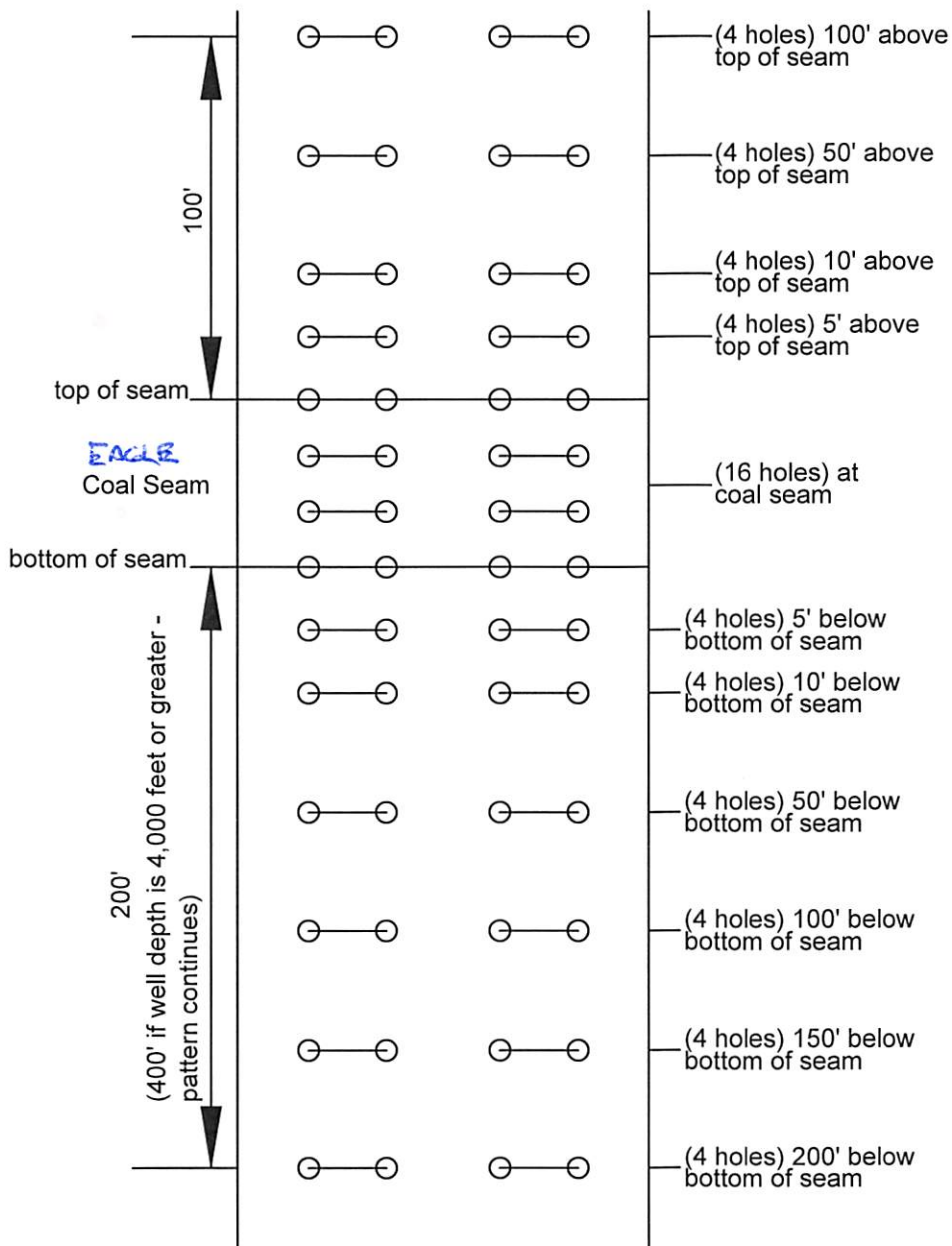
(4 holes) 100' above top of seam

100'

(4 holes) 50' above top of seam

(4 holes) 10' above top of seam

(4 holes) 5' above top of seam

top of seam

EAGLE
Coal Seam

(16 holes) at coal seam

bottom of seam

(4 holes) 5' below bottom of seam

(4 holes) 10' below bottom of seam

200'
(400' if well depth is 4,000 feet or greater - pattern continues)

(4 holes) 50' below bottom of seam

(4 holes) 100' below bottom of seam

(4 holes) 150' below bottom of seam

(4 holes) 200' below bottom of seam